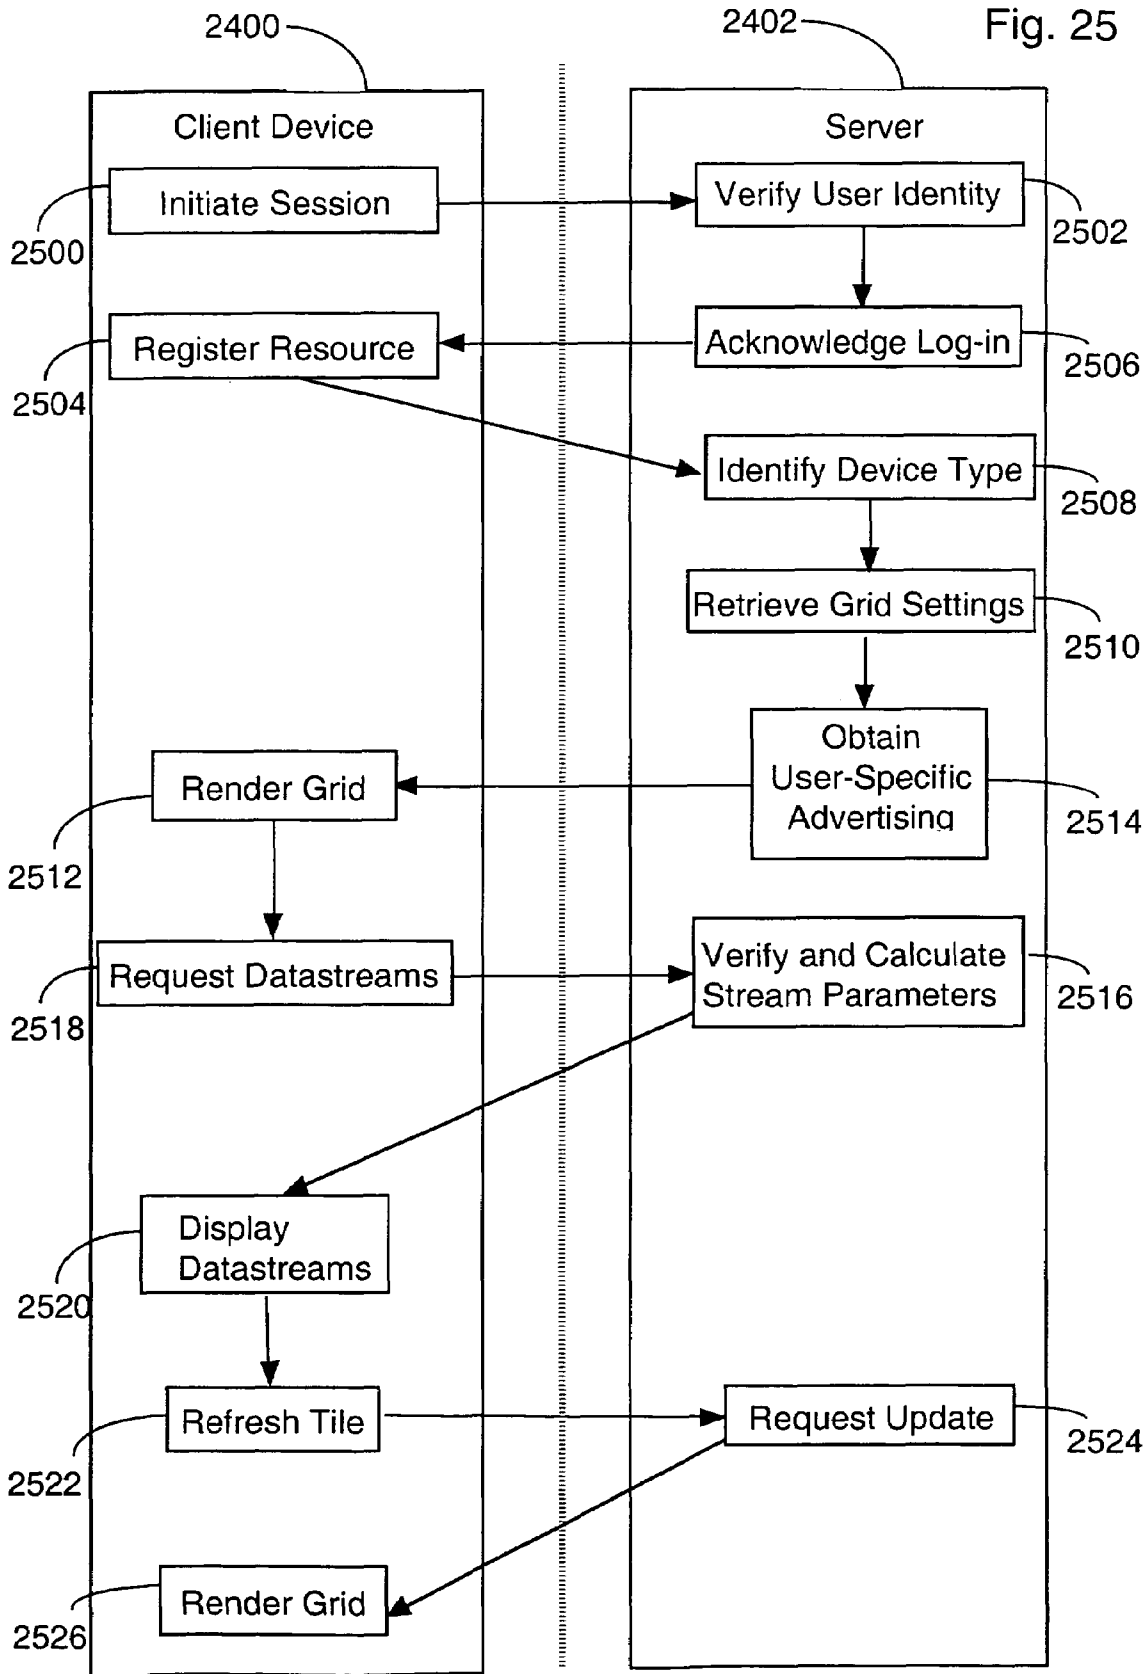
Fig. 25

2400

2402

Client Device

Server

2500

Initiate Session

Verify User Identity

2502

2504

Register Resource

Acknowledge Log-in

2506

Identify Device Type

2508

Retrieve Grid Settings

2510

2512

Render Grid

Obtain User-Specific Advertising

2514

2518

Request Datastreams

Verify and Calculate Stream Parameters

2516

2520

Display Datastreams

2522

Refresh Tile

Request Update

2524

2526

Render Grid